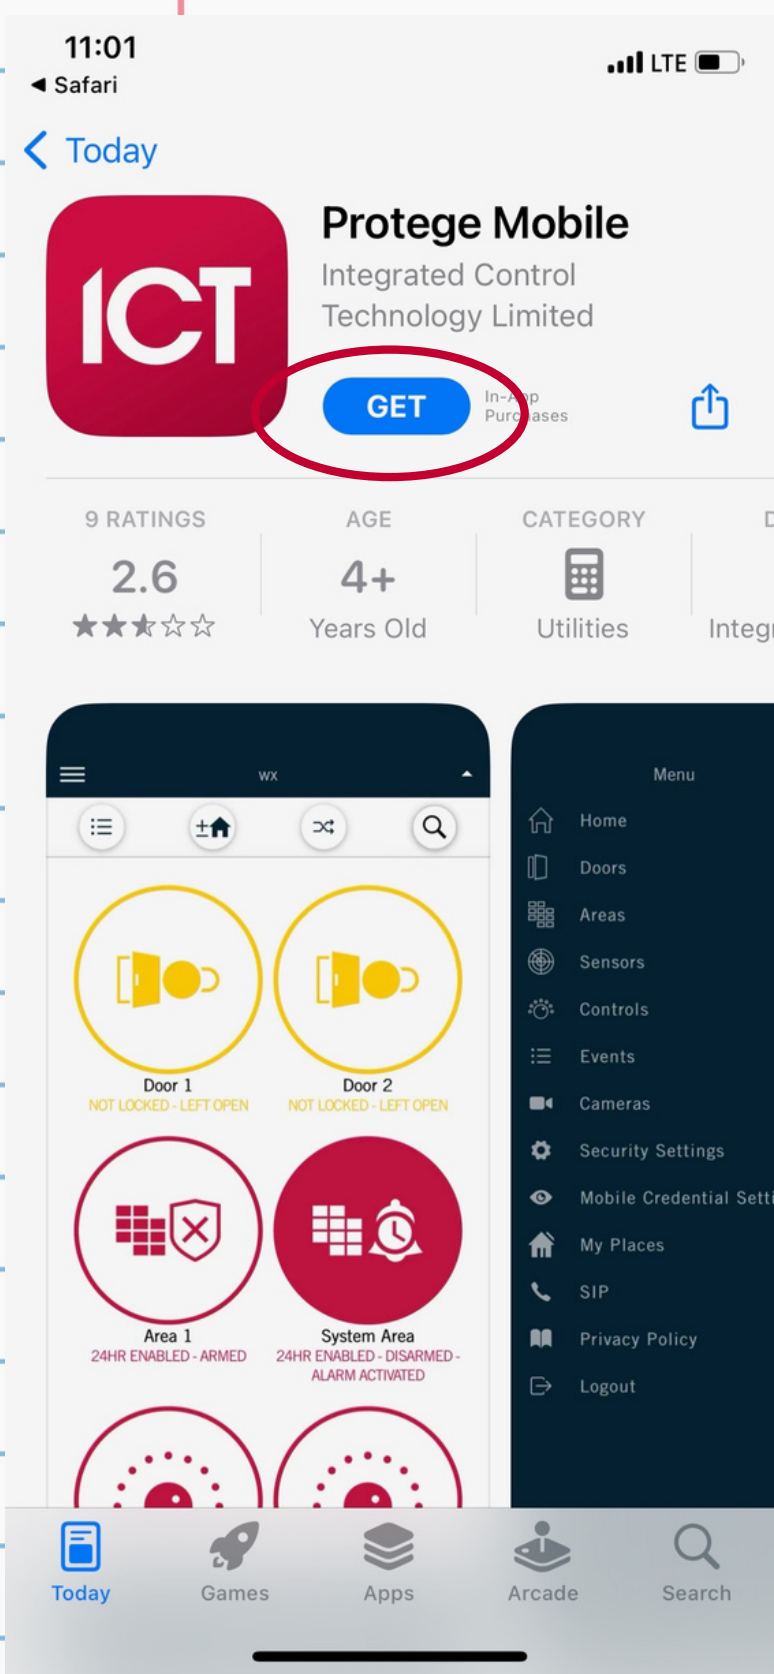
11:01
◀ Safari

LTE

< Today

ICT

Protege Mobile
Integrated Control Technology Limited

GET
In-App Purchases

9 RATINGS
2.6
★★★☆☆

AGE
4+
Years Old

CATEGORY
Utilities

D
Integr

wx

Door 1
NOT LOCKED - LEFT OPEN

Door 2
NOT LOCKED - LEFT OPEN

Area 1
24HR ENABLED - ARMED

System Area
24HR ENABLED - DISARMED - ALARM ACTIVATED

Menu
Home
Doors
Areas
Sensors
Controls
Events
Cameras
Security Settings
Mobile Credential Setti
My Places
SIP
Privacy Policy
Logout

Today
Games
Apps
Arcade
Search